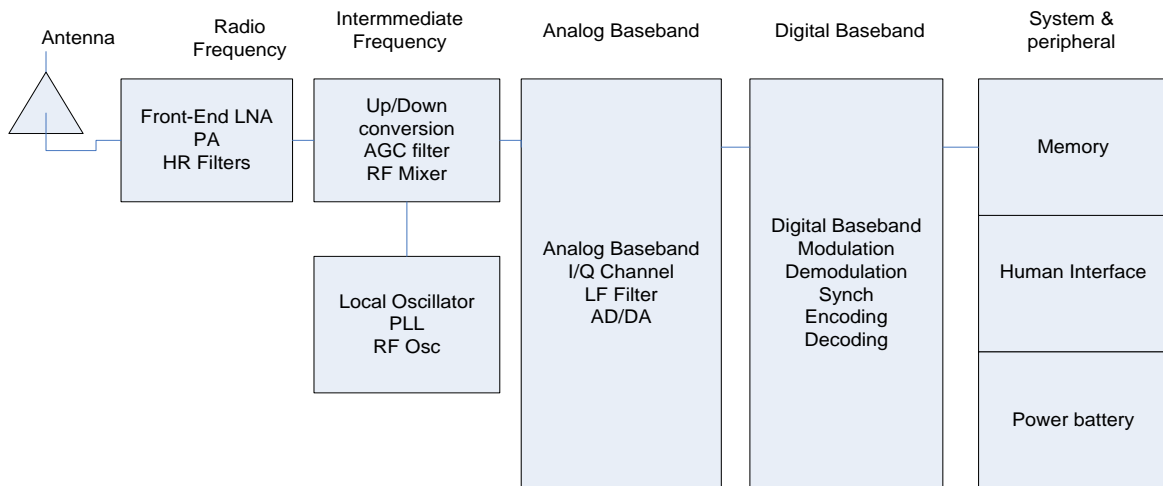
Antenna

Radio Frequency

Intermmediate Frequency

Analog Baseband

Digital Baseband

System & peripheral

Front-End LNA
PA
HR Filters

Up/Down conversion
AGC filter
RF Mixer

Local Oscillator
PLL
RF Osc

Analog Baseband
I/Q Channel
LF Filter
AD/DA

Digital Baseband
Modulation
Demodulation
Synch
Encoding
Decoding

Memory

Human Interface

Power battery